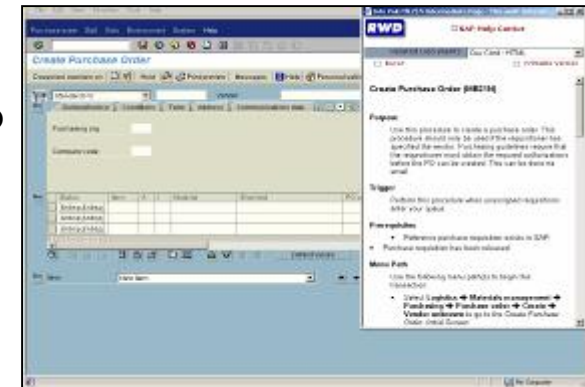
Create Purchase Order

Purchasing org.

Company code

RWD

SAP Help Center

Create Purchase Order (ME21N)

Purpose

Trigger

Prerequisites

Reference purchase requisition exists in SAP.

Purchase requisition has been released.

Menu Path

Use the following menu path(s) to begin this transaction:

Select Logistics → Materials management → Purchasing → Purchase order → Create → Vendor unknown to go to the Create Purchase Order Initial Screen.